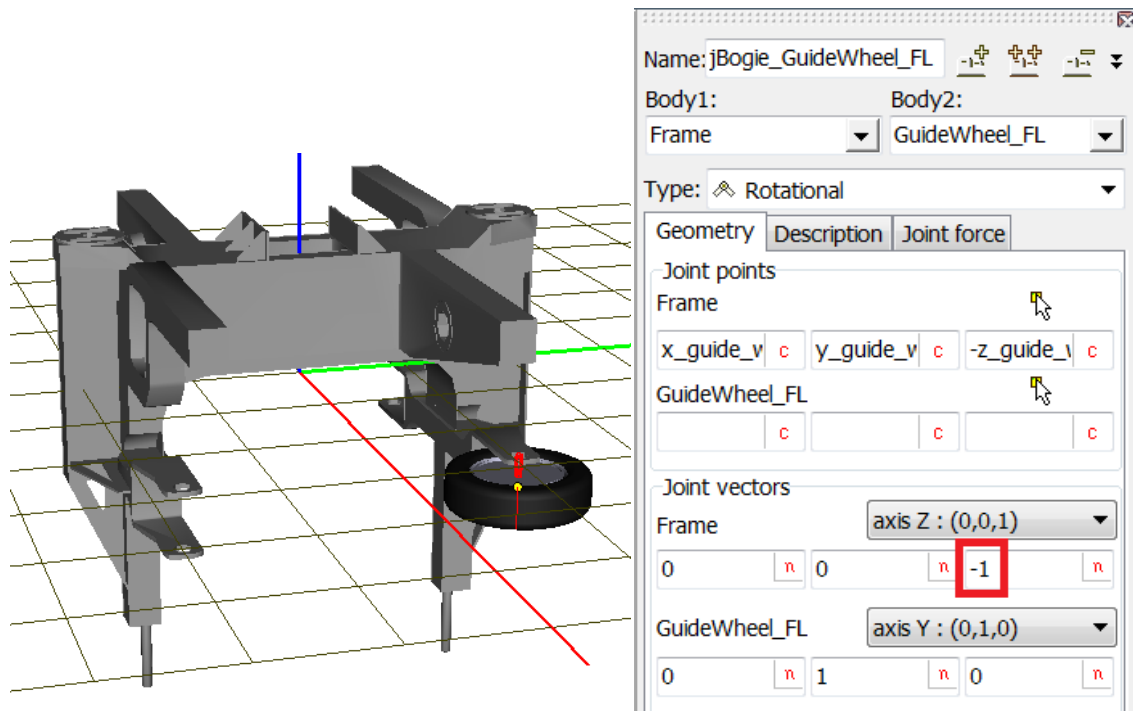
Name: jBogie_GuideWheel_FL

Body1:
Frame

Body2:
GuideWheel_FL

Type: Rotational

Geometry | Description | Joint force

Joint points

Frame

x_guide_v c | y_guide_v c | -z_guide_ c

GuideWheel_FL

c | c | c

Joint vectors

Frame

axis Z : (0,0,1)

0 n | 0 n | -1 n

GuideWheel_FL

axis Y : (0,1,0)

0 n | 1 n | 0 n